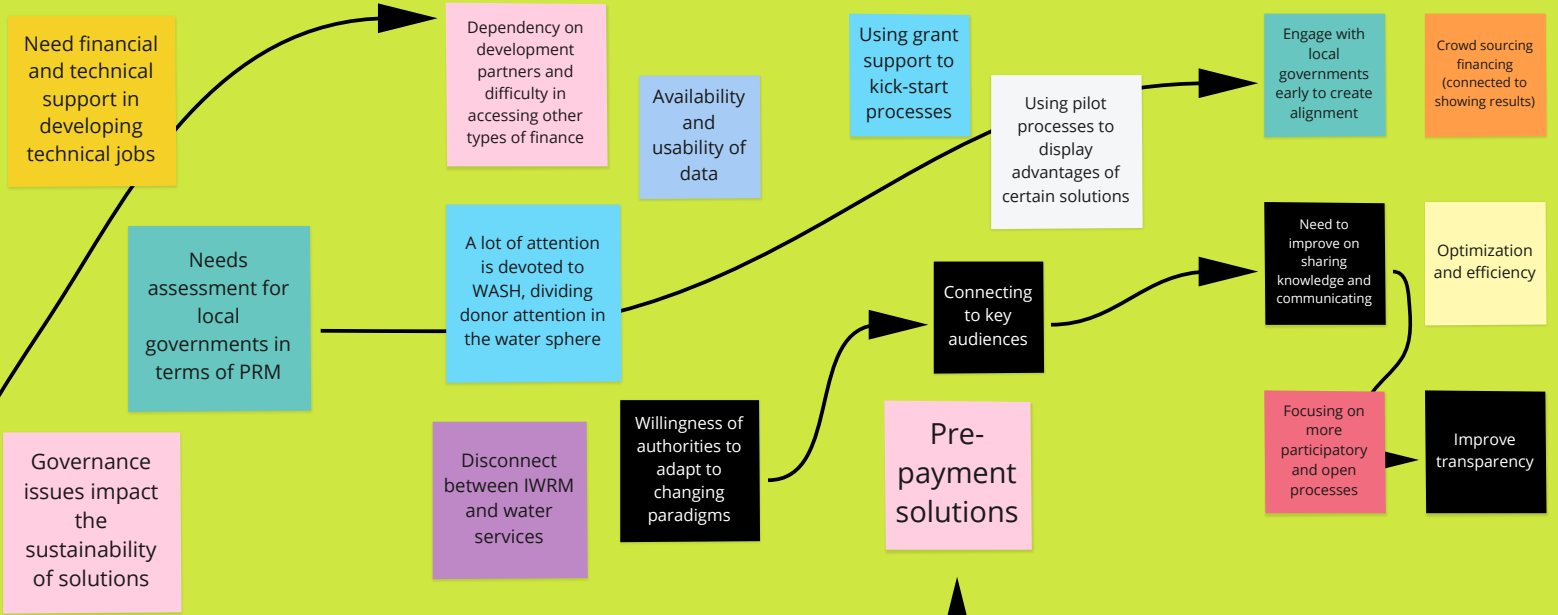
Need financial and technical support in developing technical jobs

Dependency on development partners and difficulty in accessing other types of finance

Availability and usability of data

Using grant support to kick-start processes

Using pilot processes to display advantages of certain solutions

Engage with local governments early to create alignment

Crowd sourcing financing (connected to showing results)

Needs assessment for local governments in terms of PRM

A lot of attention is devoted to WASH, dividing donor attention in the water sphere

Connecting to key audiences

Need to improve on sharing knowledge and communicating

Optimization and efficiency

Governance issues impact the sustainability of solutions

Disconnect between IWRM and water services

Willingness of authorities to adapt to changing paradigms

Pre-payment solutions

Focusing on more participatory and open processes

Improve transparency